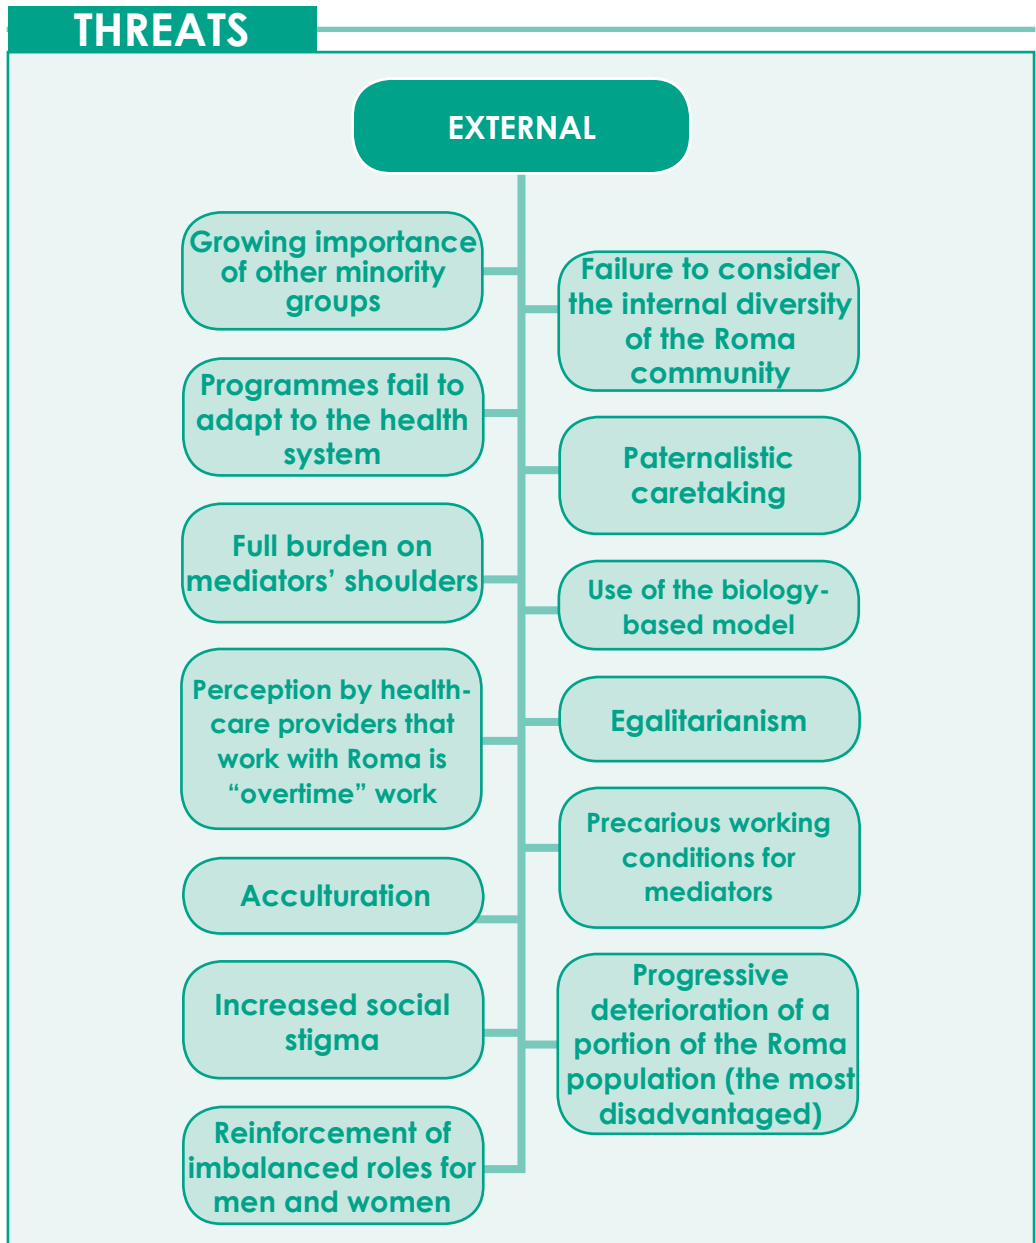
THREATS

EXTERNAL

Growing importance of other minority groups

Failure to consider the internal diversity of the Roma community

Programmes fail to adapt to the health system

Paternalistic caretaking

Full burden on mediators' shoulders

Use of the biology-based model

Perception by health-care providers that work with Roma is "overtime" work

Egalitarianism

Precarious working conditions for mediators

Acculturation

Increased social stigma

Progressive deterioration of a portion of the Roma population (the most disadvantaged)

Reinforcement of imbalanced roles for men and women